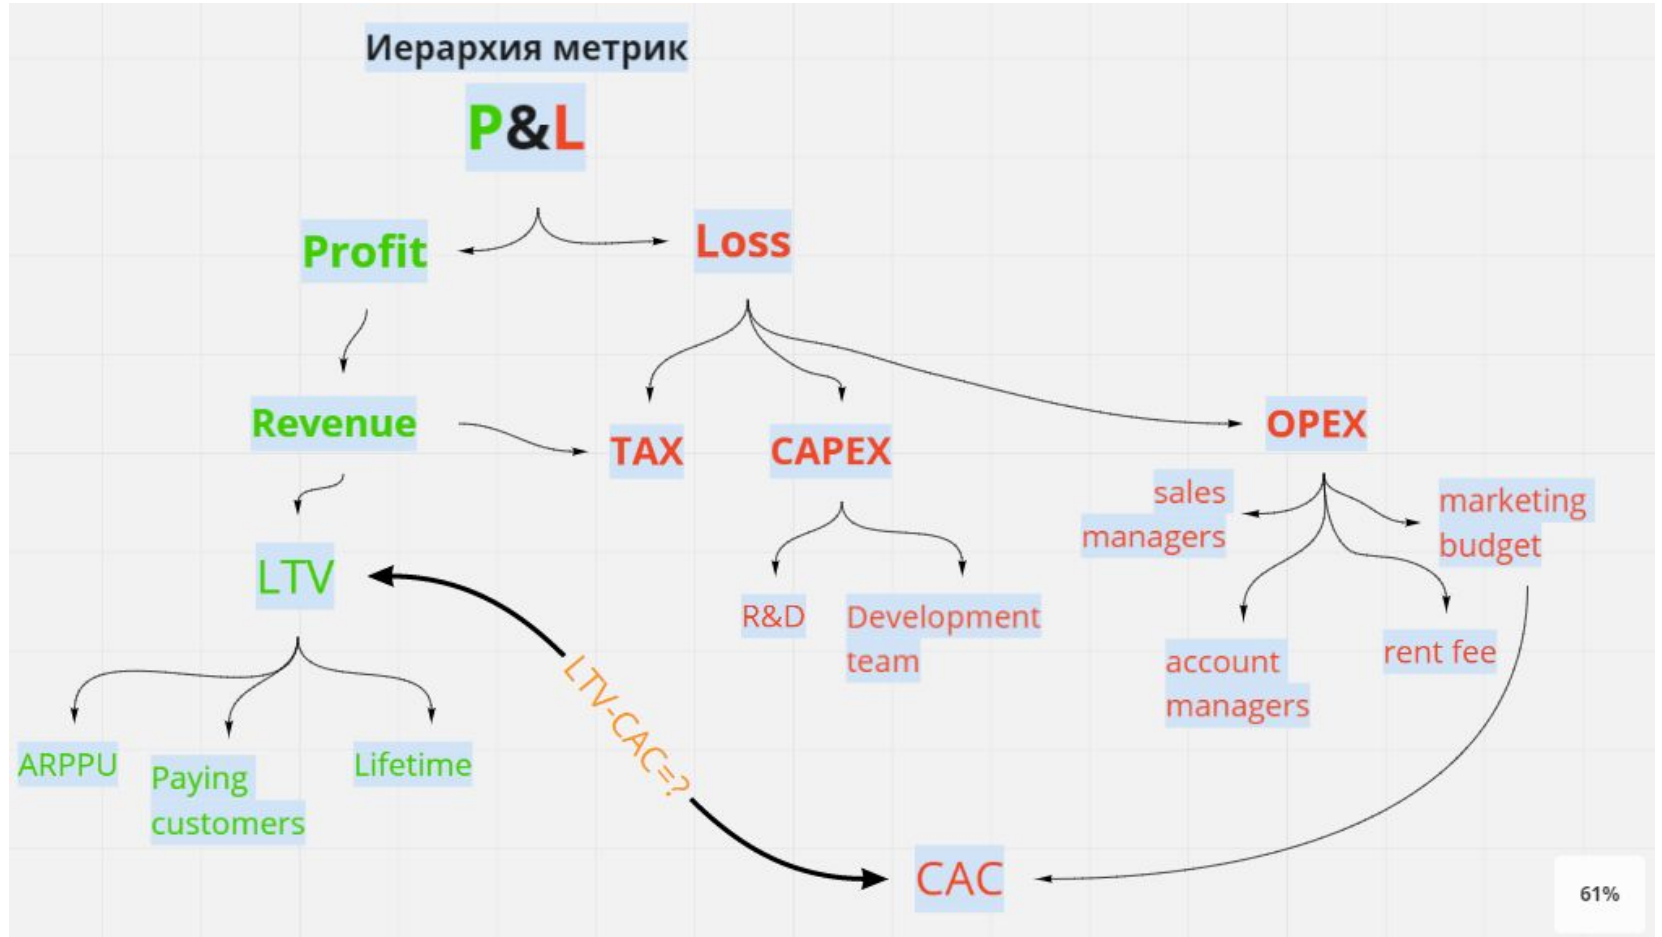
Иерархия метрик

P&L

Profit

Loss

Revenue

TAX

CAPEX

OPEX

sales managers

marketing budget

LTV

R&D

Development team

account managers

rent fee

LTV-CAC=?

ARPPU

Paying customers

Lifetime

CAC

61%